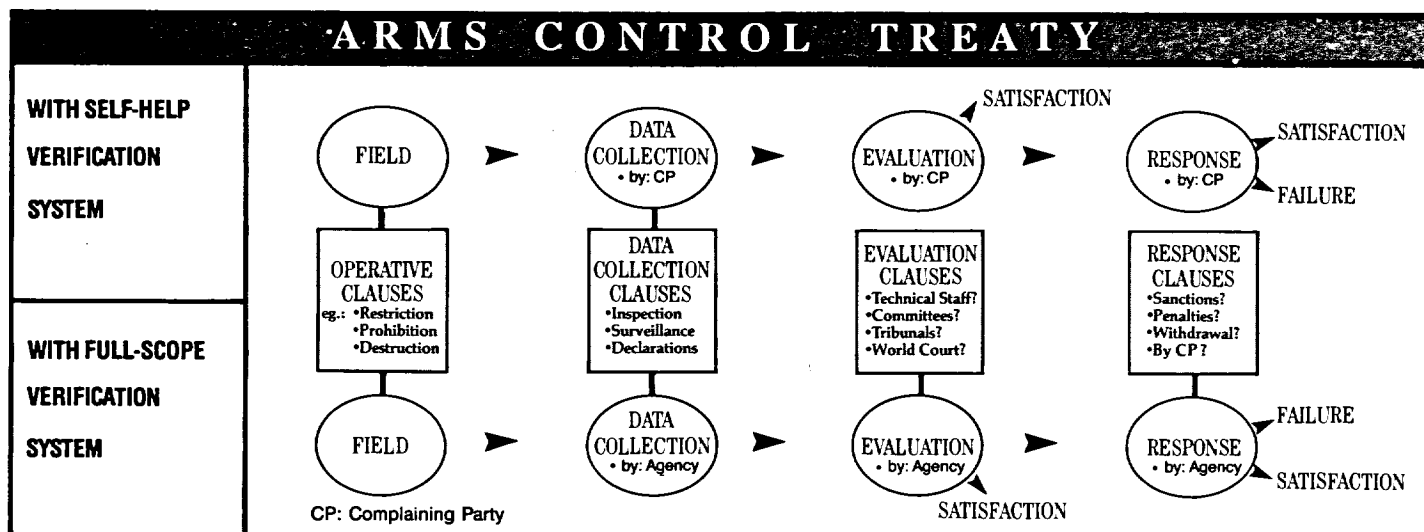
ARMS CONTROL TREATY

WITH SELF-HELP VERIFICATION SYSTEM

WITH FULL-SCOPE VERIFICATION SYSTEM

FIELD

DATA COLLECTION
• by: CP

SATISFACTION

EVALUATION
• by: CP

RESPONSE
• by: CP

SATISFACTION

FAILURE

OPERATIVE CLAUSES
eg.: •Restriction
•Prohibition
•Destruction

DATA COLLECTION CLAUSES
•Inspection
•Surveillance
•Declarations

EVALUATION CLAUSES
•Technical Staff?
•Committees?
•Tribunals?
•World Court?

RESPONSE CLAUSES
•Sanctions?
•Penalties?
•Withdrawal?
•By CP ?

FIELD

DATA COLLECTION
• by: Agency

EVALUATION
• by: Agency

SATISFACTION

RESPONSE
• by: Agency

FAILURE

SATISFACTION

CP: Complaining Party